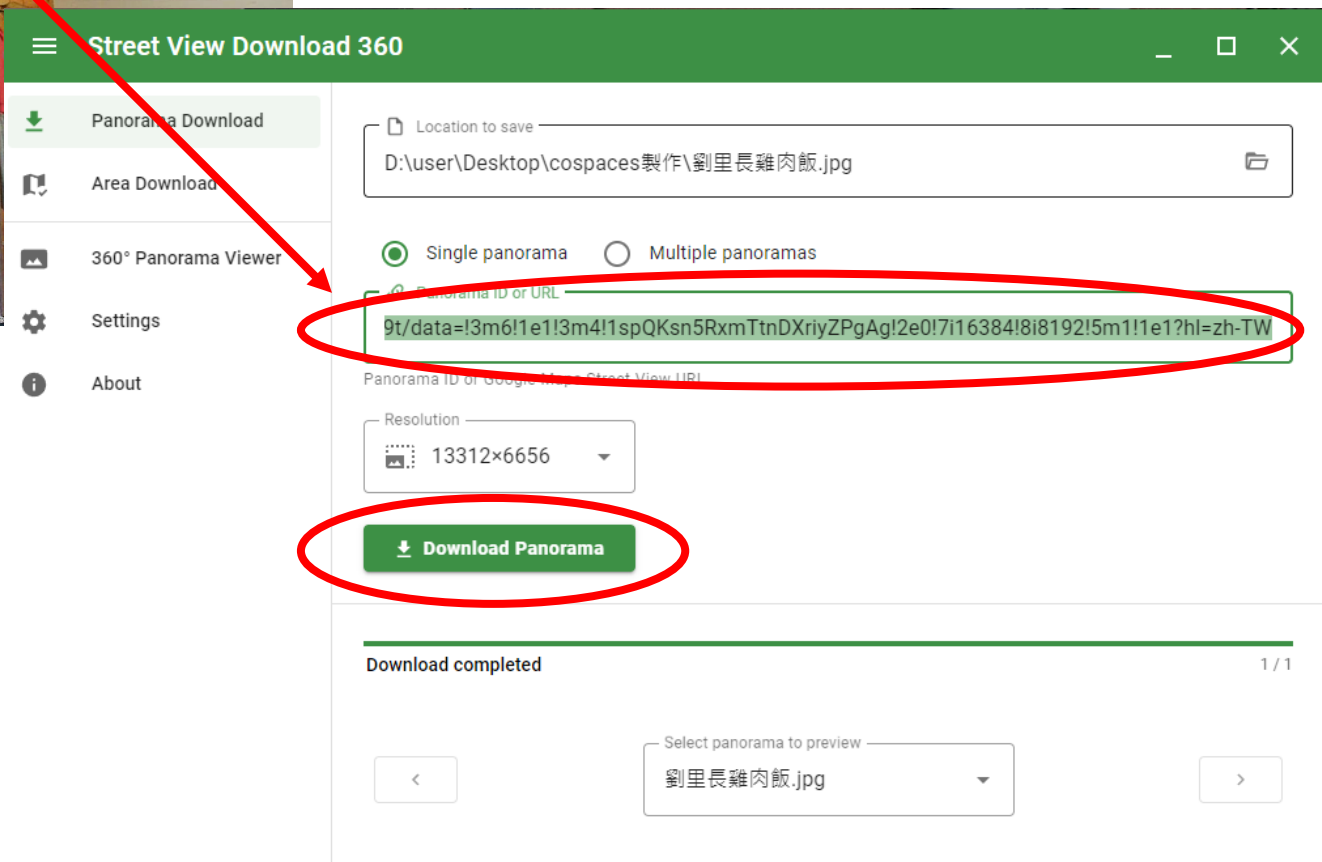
Street View Download 360

Panorama Download

Area Download

360° Panorama Viewer

Settings

About

Location to save

D:\user\Desktop\cospaces製作\劉里長雞肉飯.jpg

Single panorama

Multiple panoramas

Panorama ID or URL

9t/data=!3m6!1e1!3m4!1spQKsn5RxmTtnDXriyZPgAg!2e0!7i16384!8i8192!5m1!1e1?hl=zh-TW

Panorama ID or Google Maps Street View URL

Resolution

13312×6656

Download Panorama

Download completed

1 / 1

Select panorama to preview

劉里長雞肉飯.jpg

‹

›